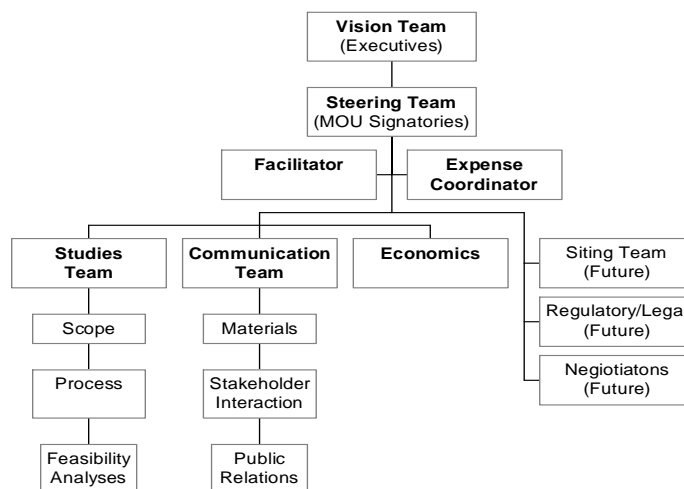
Vision Team
(Executives)

Steering Team
(MOU Signatories)

Facilitator

Expense Coordinator

Studies Team

Scope

Process

Feasibility Analyses

Communication Team

Materials

Stakeholder Interaction

Public Relations

Economics

Siting Team (Future)

Regulatory/Lega (Future)

Negiotiatons (Future)